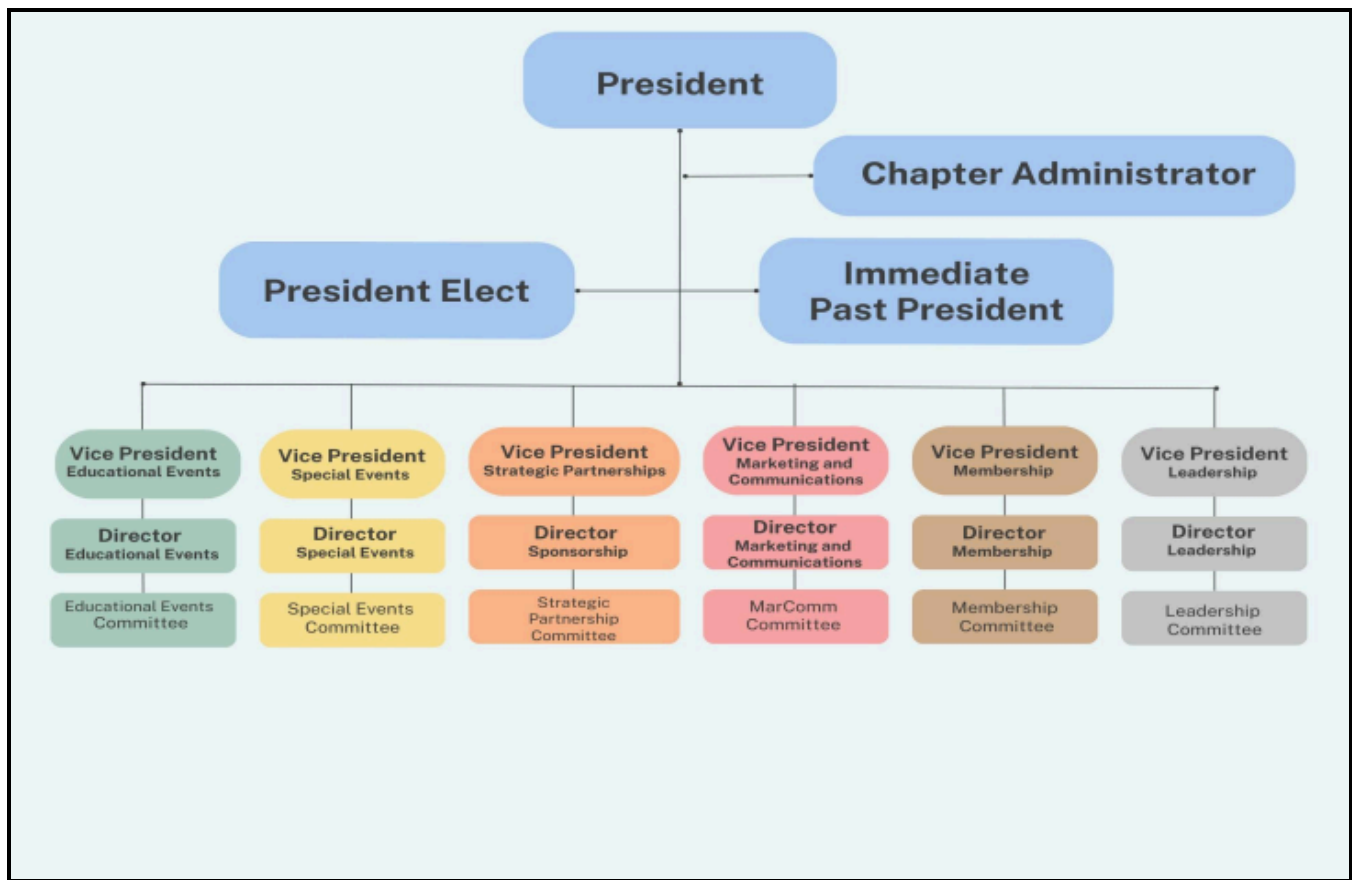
President

Chapter Administrator

President Elect

Immediate Past President

Vice President Educational Events

Director Educational Events

Educational Events Committee

Vice President Special Events

Director Special Events

Special Events Committee

Vice President Strategic Partnerships

Director Sponsorship

Strategic Partnership Committee

Vice President Marketing and Communications

Director Marketing and Communications

MarComm Committee

Vice President Membership

Director Membership

Membership Committee

Vice President Leadership

Director Leadership

Leadership Committee